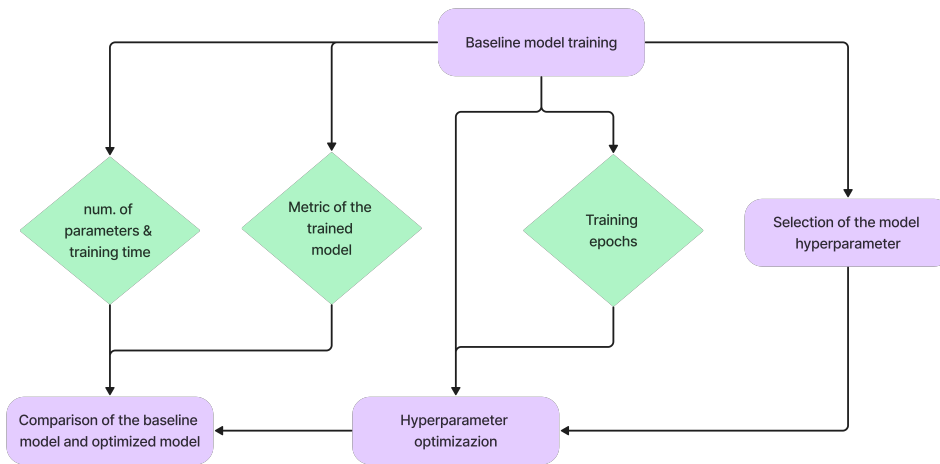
Baseline model training

num. of parameters & training time

Metric of the trained model

Training epochs

Selection of the model hyperparameter

Comparison of the baseline model and optimized model

Hyperparameter optimizazion